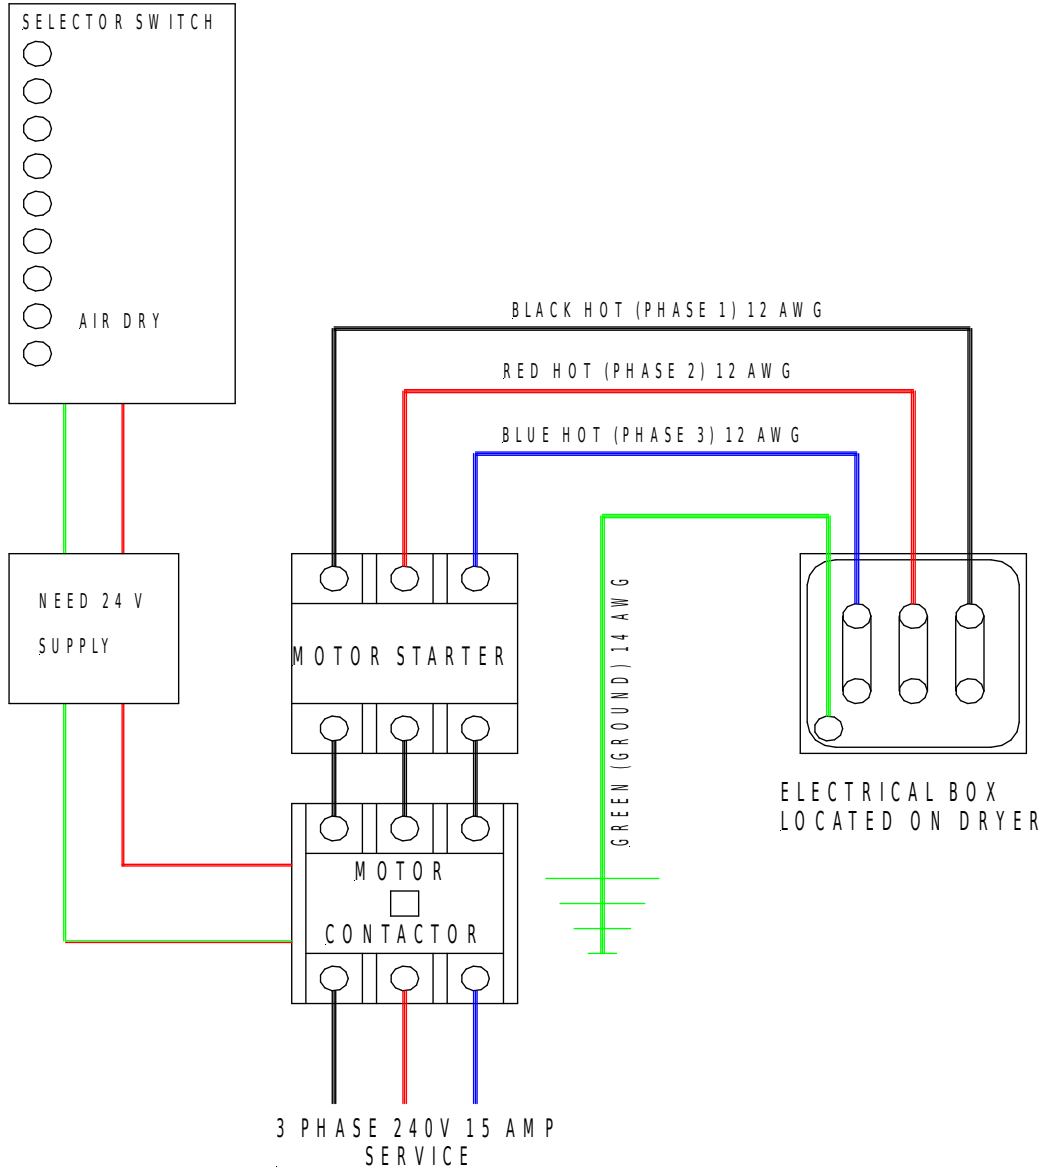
SELECTOR SWITCH

AIR DRY

BLACK HOT (PHASE 1) 12 AWG

RED HOT (PHASE 2) 12 AWG

BLUE HOT (PHASE 3) 12 AWG

NEED 24 V SUPPLY

MOTOR STARTER

GREEN (GROUND) 14 AWG

ELECTRICAL BOX LOCATED ON DRYER

MOTOR CONTACTOR

3 PHASE 240V 15 AMP SERVICE